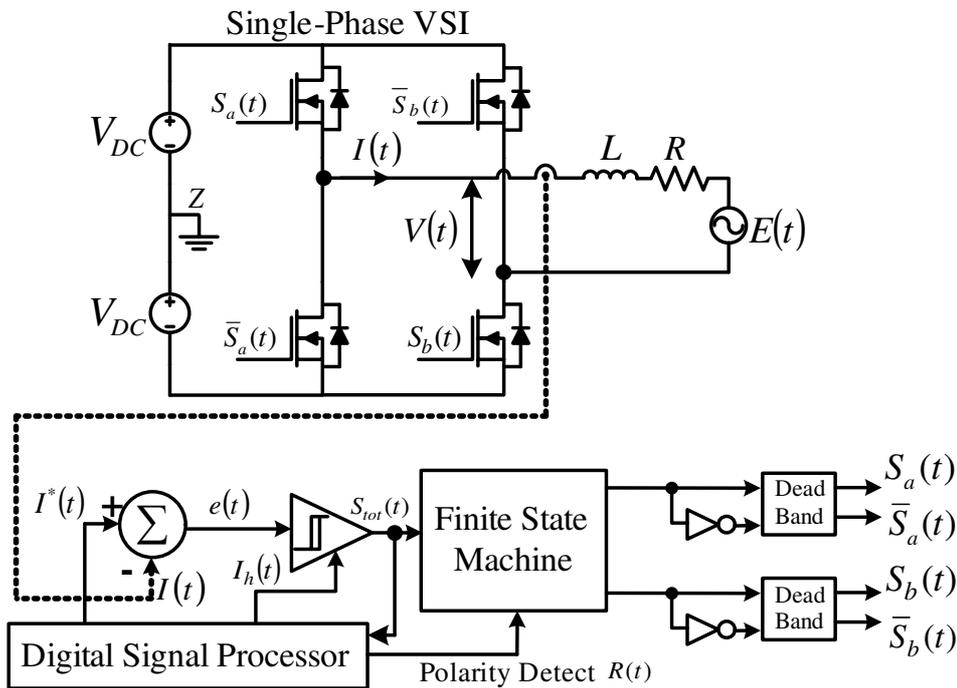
Single-Phase VSI

$V_{DC}$

$S_a(t)$

$\overline{S}_b(t)$

$I(t)$

$L$

$R$

$Z$

$V(t)$

$E(t)$

$V_{DC}$

$\overline{S}_a(t)$

$S_b(t)$

$I^*(t)$

+

$\Sigma$

-

$e(t)$

$I(t)$

$I_h(t)$

$S_{tot}(t)$

Finite State Machine

Dead Band

$S_a(t)$

$\overline{S}_a(t)$

Dead Band

$S_b(t)$

$\overline{S}_b(t)$

Digital Signal Processor

Polarity Detect $R(t)$